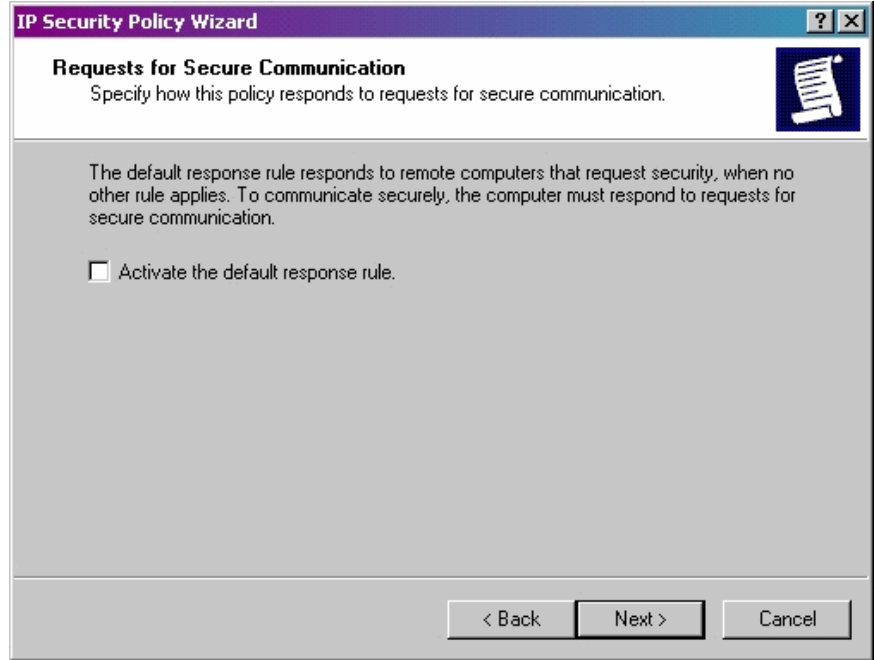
IP Security Policy Wizard

?

Requests for Secure Communication
Specify how this policy responds to requests for secure communication.

The default response rule responds to remote computers that request security, when no other rule applies. To communicate securely, the computer must respond to requests for secure communication.

Activate the default response rule.

< Back
Next >
Cancel